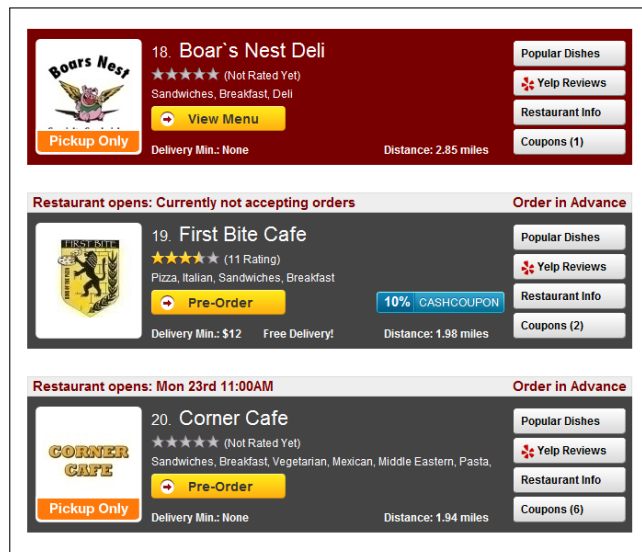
Boars Nest

Pickup Only

18. Boar`s Nest Deli

(Not Rated Yet)

Sandwiches, Breakfast, Deli

View Menu

Delivery Min.: None

Distance: 2.85 miles

Popular Dishes

Yelp Reviews

Restaurant Info

Coupons (1)

Restaurant opens: Currently not accepting orders

Order in Advance

FIRST BITE

19. First Bite Cafe

(11 Rating)

Pizza, Italian, Sandwiches, Breakfast

Pre-Order

10% CASHCOUPON

Delivery Min.: $12

Free Delivery!

Distance: 1.98 miles

Popular Dishes

Yelp Reviews

Restaurant Info

Coupons (2)

Restaurant opens: Mon 23rd 11:00AM

Order in Advance

CORNER CAFE

Pickup Only

20. Corner Cafe

(Not Rated Yet)

Sandwiches, Breakfast, Vegetarian, Mexican, Middle Eastern, Pasta,

Pre-Order

Delivery Min.: None

Distance: 1.94 miles

Popular Dishes

Yelp Reviews

Restaurant Info

Coupons (6)